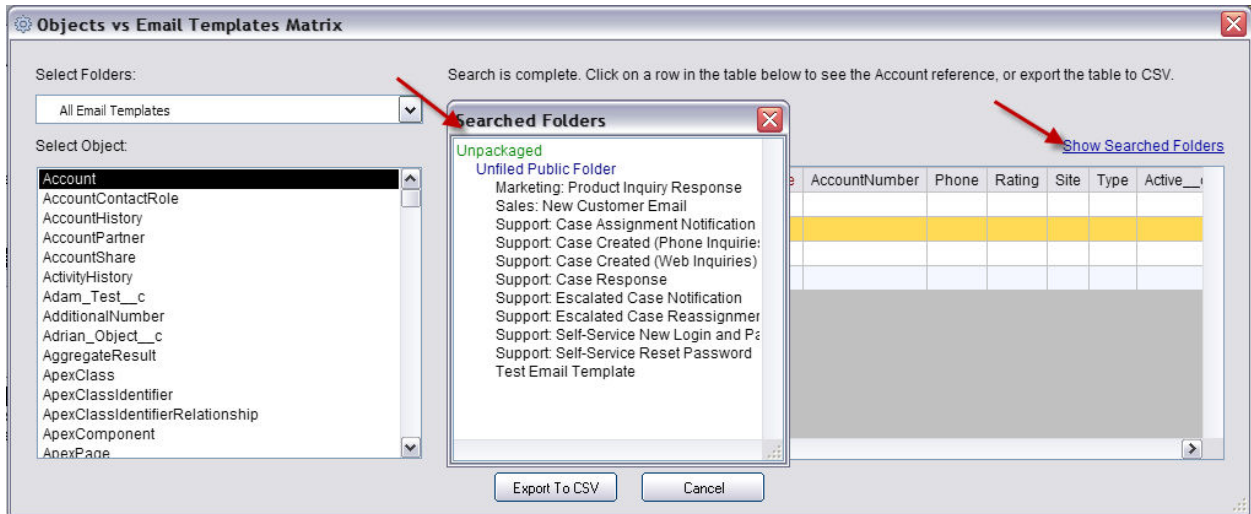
Objects vs Email Templates Matrix

Select Folders:

All Email Templates

Select Object:

Account
AccountContactRole
AccountHistory
AccountPartner
AccountShare
ActivityHistory
Adam_Test__c
AdditionalNumber
Adrian_Object__c
AggregateResult
ApexClass
ApexClassIdentifier
ApexClassIdentifierRelationship
ApexComponent
ApexPage

Search is complete. Click on a row in the table below to see the Account reference, or export the table to CSV.

Show Searched Folders

Searched Folders

Unpackaged
Unfiled Public Folder
Marketing: Product Inquiry Response
Sales: New Customer Email
Support: Case Assignment Notification
Support: Case Created (Phone Inquiries
Support: Case Created (Web Inquiries)
Support: Case Response
Support: Escalated Case Notification
Support: Escalated Case Reassignmer
Support: Self-Service New Login and Pa
Support: Self-Service Reset Password
Test Email Template

| e | AccountNumber | Phone | Rating | Site | Type | Active__( |
|---|---|---|---|---|---|---|
| | | | | | | |
| | | | | | | |
| | | | | | | |
| | | | | | | |

Export To CSV

Cancel